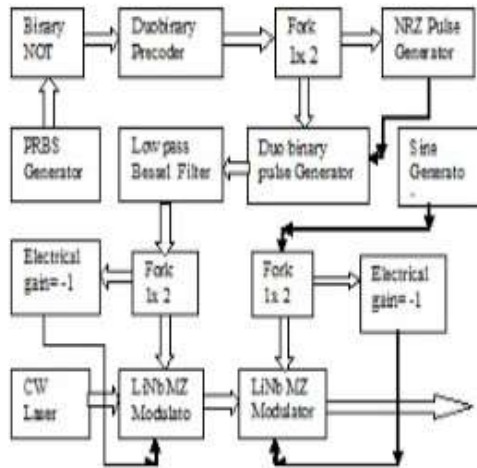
Binary NOT

Duobinary Precoder

Fork 1x 2

NRZ Pulse Generator

PRBS Generator

Low pass Bessel Filter

Duo binary pulse Generator

Sine Generato -

Electrical gain= -1

Fork 1x 2

Fork 1x 2

Electrical gain= -1

CW Laser

LiNb MZ Modulato

LiNb MZ Modulator